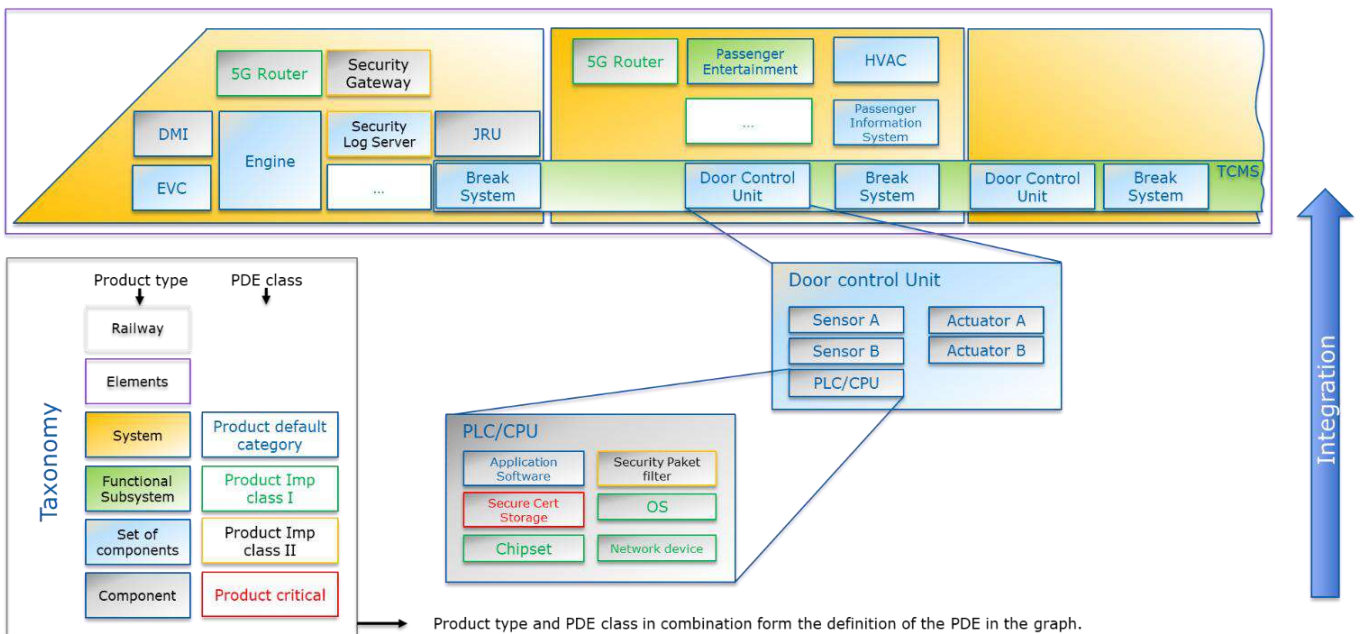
5G Router
Security Gateway
DMI
Engine
Security Log Server
JRU
EVC
...
Break System

5G Router
Passenger Entertainment
HVAC
...
Passenger Information System
Door Control Unit
Break System

Door Control Unit
Break System
TCMS

Door control Unit
Sensor A
Actuator A
Sensor B
Actuator B
PLC/CPU

PLC/CPU
Application Software
Security Paket filter
Secure Cert Storage
OS
Chipset
Network device

Taxonomy
Product type
PDE class
Railway
Elements
System
Product default category
Functional Subsystem
Product Imp class I
Set of components
Product Imp class II
Component
Product critical

Integration

Product type and PDE class in combination form the definition of the PDE in the graph.